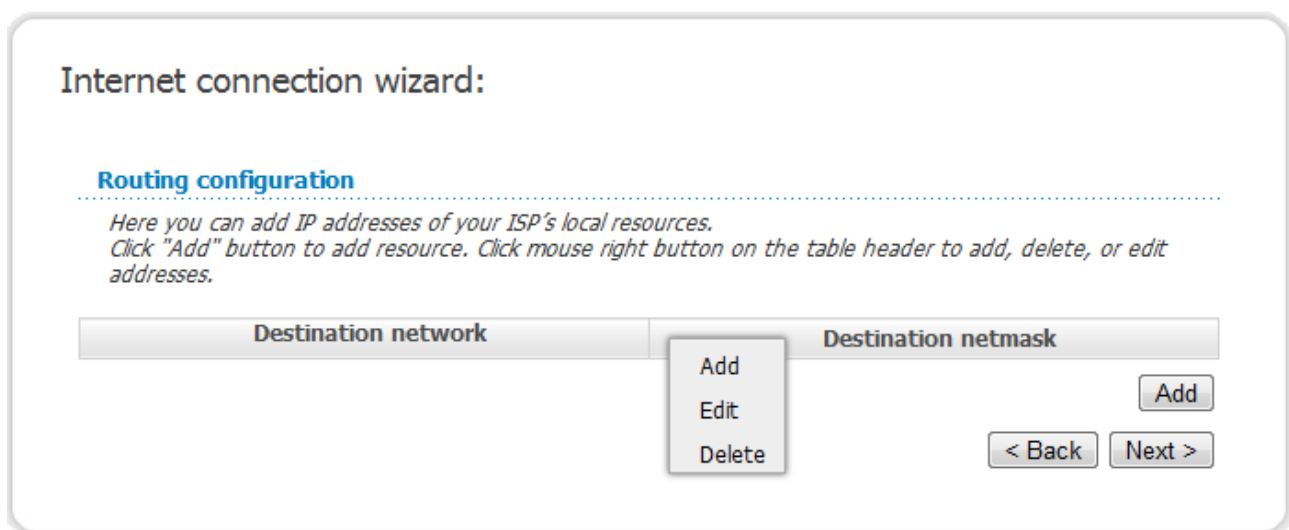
Internet connection wizard:

Routing configuration

Here you can add IP addresses of your ISP's local resources.
Click "Add" button to add resource. Click mouse right button on the table header to add, delete, or edit addresses.

| Destination network | Destination netmask |
|---|---|

Add
Edit
Delete

Add

< Back Next >